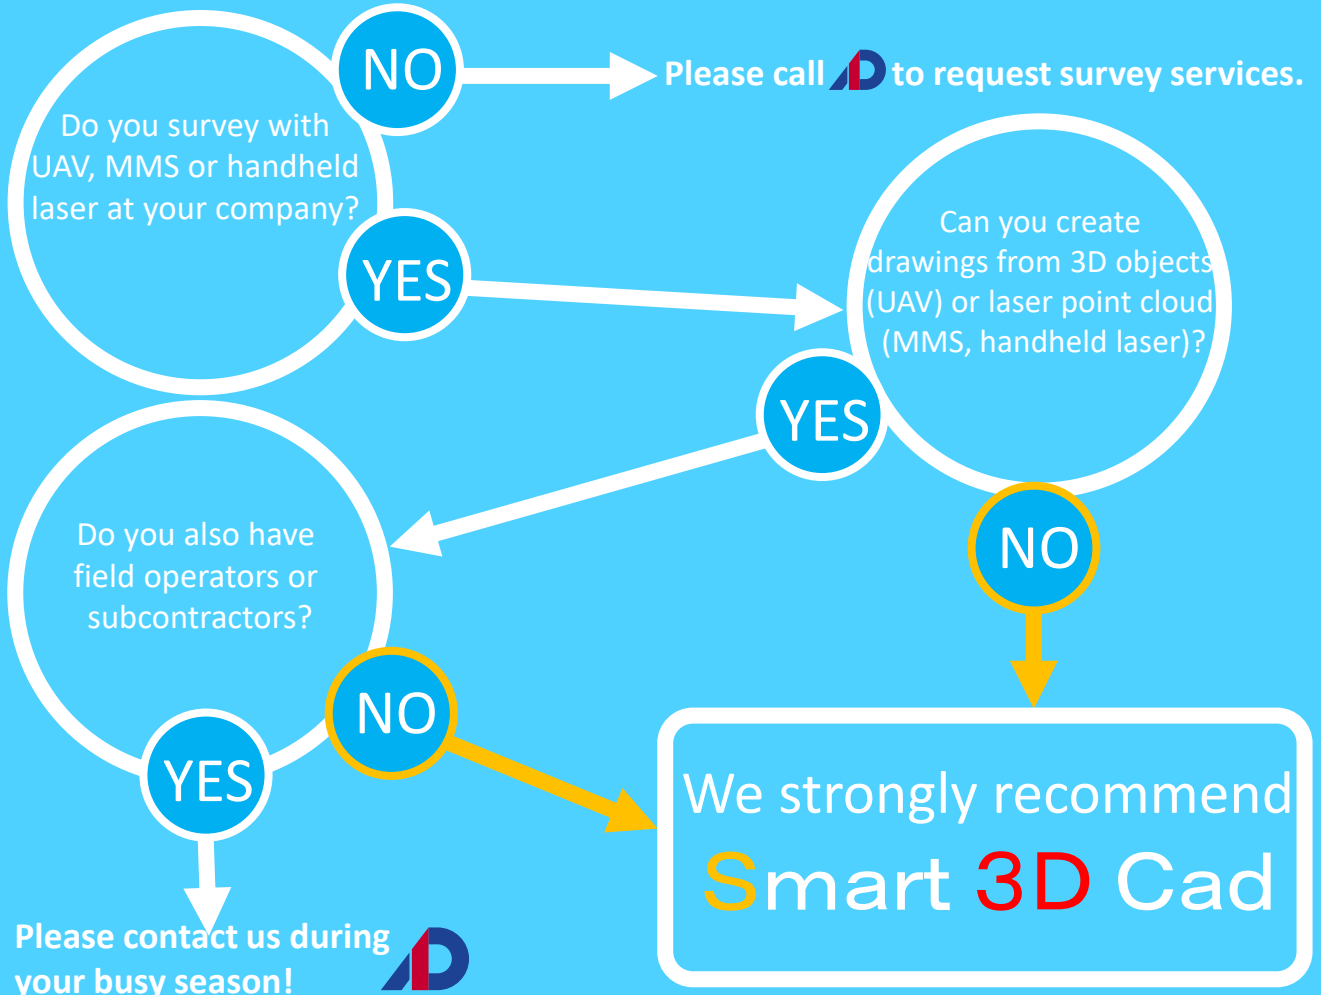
NO

Please call to request survey services.

Do you survey with UAV, MMS or handheld laser at your company?

YES

Can you create drawings from 3D objects (UAV) or laser point cloud (MMS, handheld laser)?

YES

NO

Do you also have field operators or subcontractors?

NO

YES

We strongly recommend Smart 3D Cad

Please contact us during your busy season!